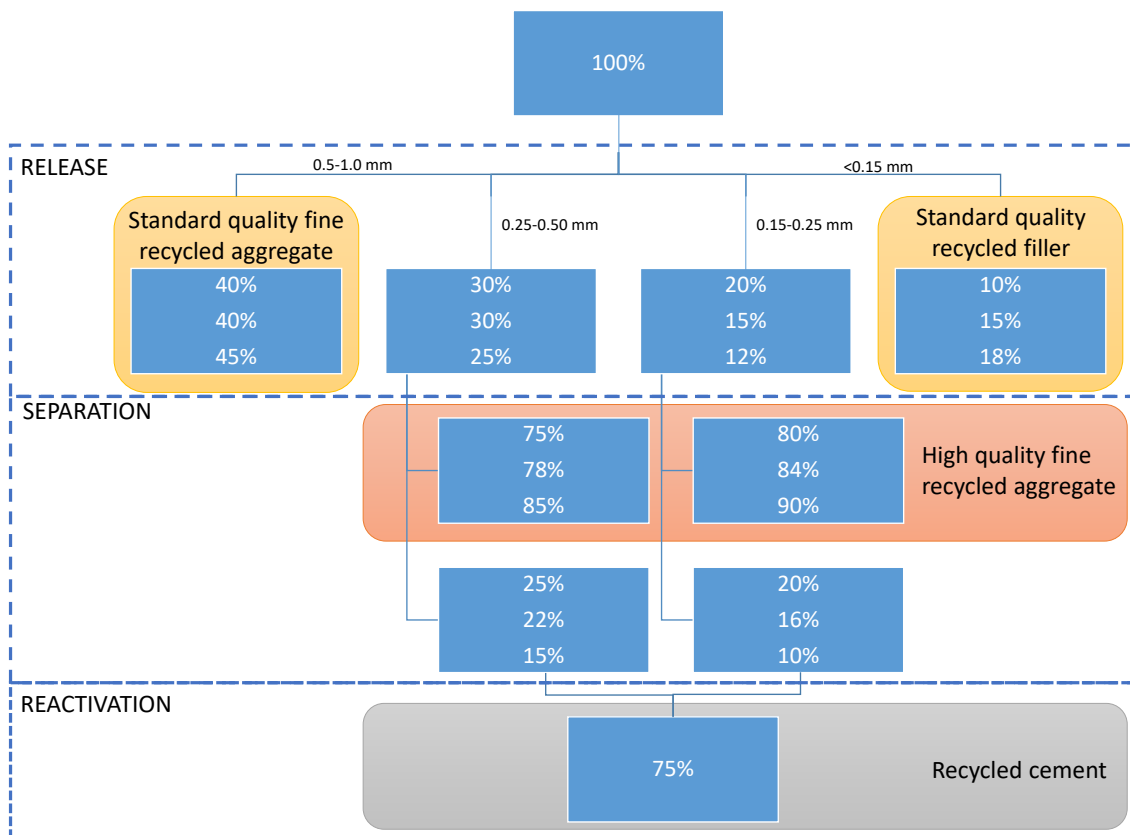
100%

RELEASE

0.5-1.0 mm

<0.15 mm

Standard quality fine recycled aggregate

40%
40%
45%

0.25-0.50 mm

30%
30%
25%

0.15-0.25 mm

20%
15%
12%

Standard quality recycled filler

10%
15%
18%

SEPARATION

75%
78%
85%

80%
84%
90%

High quality fine recycled aggregate

25%
22%
15%

20%
16%
10%

REACTIVATION

75%

Recycled cement